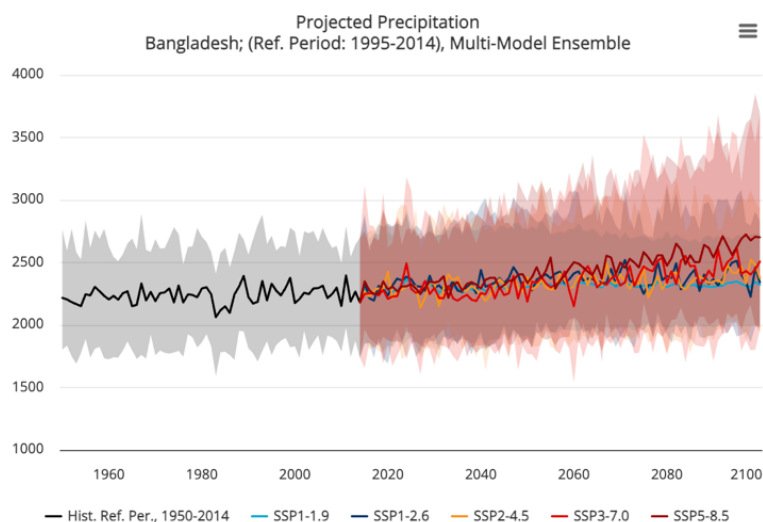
Projected Precipitation
Bangladesh; (Ref. Period: 1995-2014), Multi-Model Ensemble

4000
3500
3000
2500
2000
1500
1000

1960
1980
2000
2020
2040
2060
2080
2100

Hist. Ref. Per., 1950-2014
SSP1-1.9
SSP1-2.6
SSP2-4.5
SSP3-7.0
SSP5-8.5